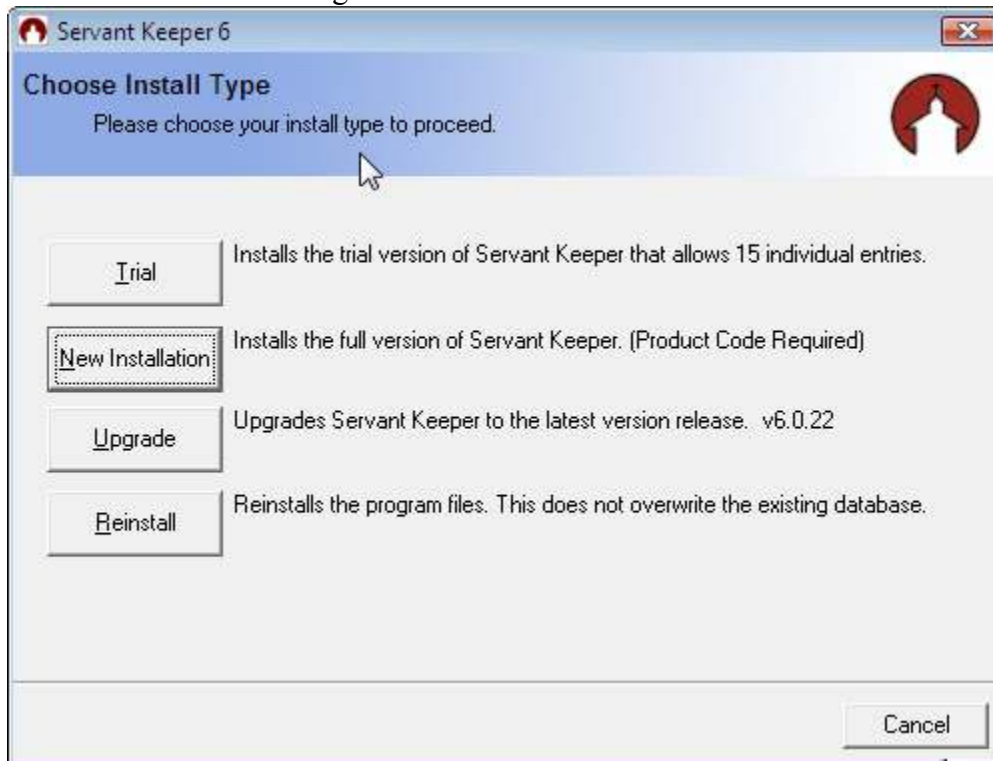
Servant Keeper 6

Choose Install Type

Please choose your install type to proceed.

Trial

Installs the trial version of Servant Keeper that allows 15 individual entries.

New Installation

Installs the full version of Servant Keeper. (Product Code Required)

Upgrade

Upgrades Servant Keeper to the latest version release. v6.0.22

Reinstall

Reinstalls the program files. This does not overwrite the existing database.

Cancel